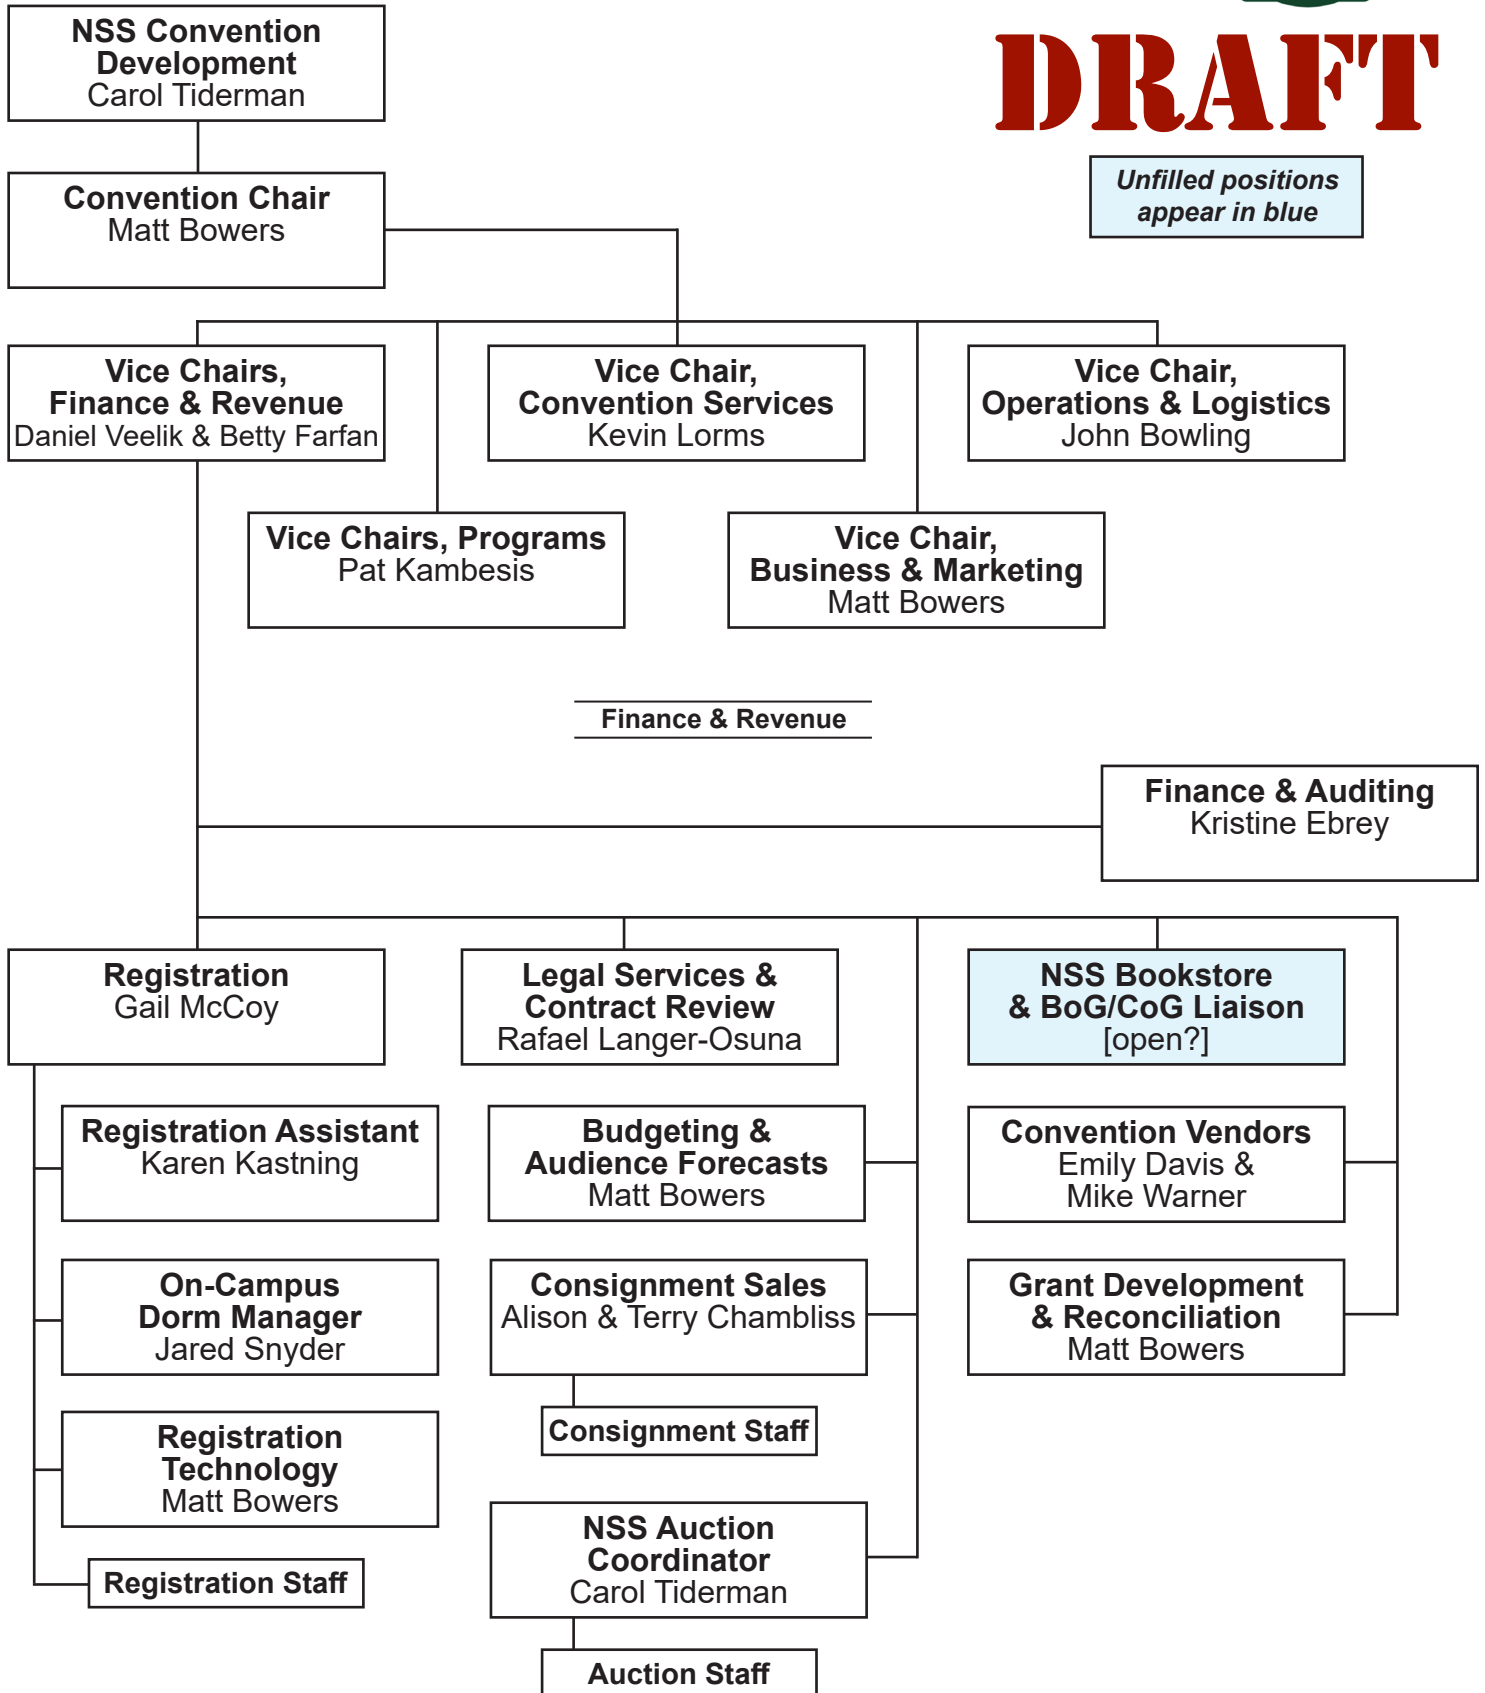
NSS Convention Development
Carol Tiderman

DRAFT

Unfilled positions appear in blue

Convention Chair
Matt Bowers

Vice Chairs, Finance & Revenue
Daniel Veelik & Betty Farfan

Vice Chair, Convention Services
Kevin Lorms

Vice Chair, Operations & Logistics
John Bowling

Vice Chairs, Programs
Pat Kambesis

Vice Chair, Business & Marketing
Matt Bowers

Finance & Revenue

Finance & Auditing
Kristine Ebrey

Registration
Gail McCoy

Legal Services & Contract Review
Rafael Langer-Osuna

NSS Bookstore & BoG/CoG Liaison
[open?]

Registration Assistant
Karen Kastning

Budgeting & Audience Forecasts
Matt Bowers

Convention Vendors
Emily Davis & Mike Warner

On-Campus Dorm Manager
Jared Snyder

Consignment Sales
Alison & Terry Chambliss

Grant Development & Reconciliation
Matt Bowers

Consignment Staff

Registration Technology
Matt Bowers

Registration Staff

NSS Auction Coordinator
Carol Tiderman

Auction Staff